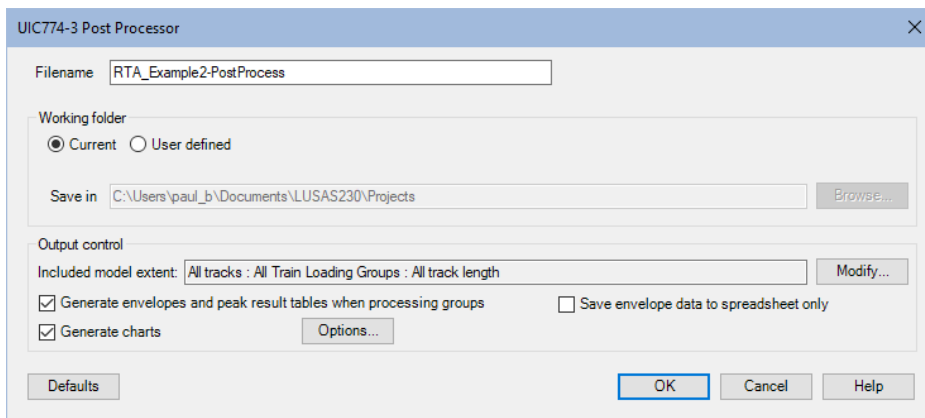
UIC774-3 Post Processor

Filename RTA_Example2-PostProcess

Working folder

Current User defined

Save in C:\Users\paul_b\Documents\LUSAS230\Projects Browse...

Output control

Included model extent: All tracks : All Train Loading Groups : All track length Modify...

Generate envelopes and peak result tables when processing groups

Save envelope data to spreadsheet only

Generate charts

Options...

Defaults

OK Cancel Help